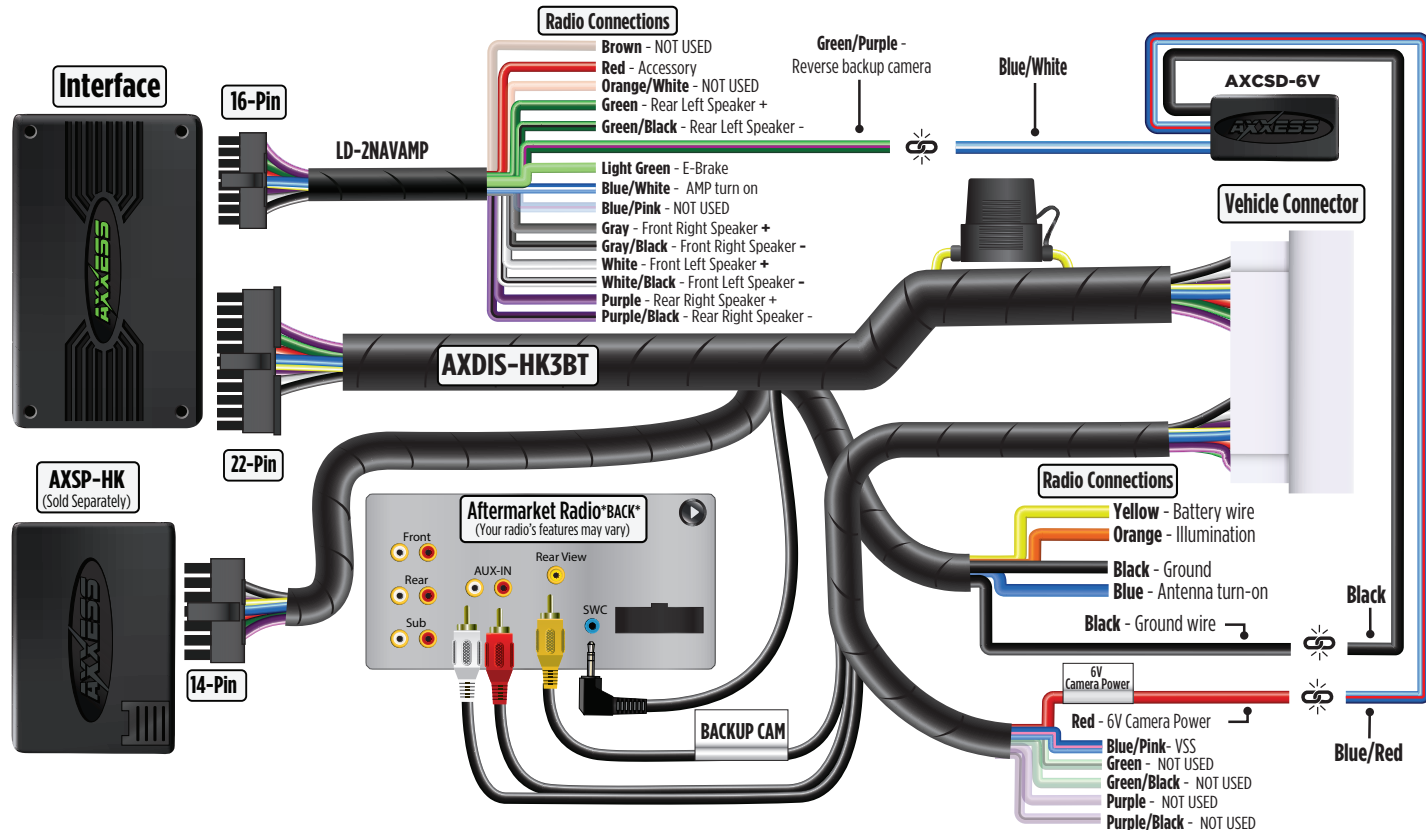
Interface

16-Pin

LD-2NAVAMP

Radio Connections

Brown - NOT USED
Red - Accessory
Orange/White - NOT USED
Green - Rear Left Speaker +
Green/Black - Rear Left Speaker -
Light Green - E-Brake
Blue/White - AMP turn on
Blue/Pink - NOT USED
Gray - Front Right Speaker +
Gray/Black - Front Right Speaker -
White - Front Left Speaker +
White/Black - Front Left Speaker -
Purple - Rear Right Speaker +
Purple/Black - Rear Right Speaker -

Green/Purple - Reverse backup camera

Blue/White

AXCSD-6V

AXXESS

Vehicle Connector

AXXESS

22-Pin

AXDIS-HK3BT

AXSP-HK (Sold Separately)

AXXESS

14-Pin

Aftermarket Radio*BACK*
(Your radio's features may vary)

Front

Rear

Sub

AUX-IN

Rear View

SWC

BACKUP CAM

Radio Connections

Yellow - Battery wire
Orange - Illumination
Black - Ground
Blue - Antenna turn-on
Black - Ground wire

Black

6V Camera Power

Red - 6V Camera Power

Blue/Pink - VSS
Green - NOT USED
Green/Black - NOT USED
Purple - NOT USED
Purple/Black - NOT USED

Blue/Red